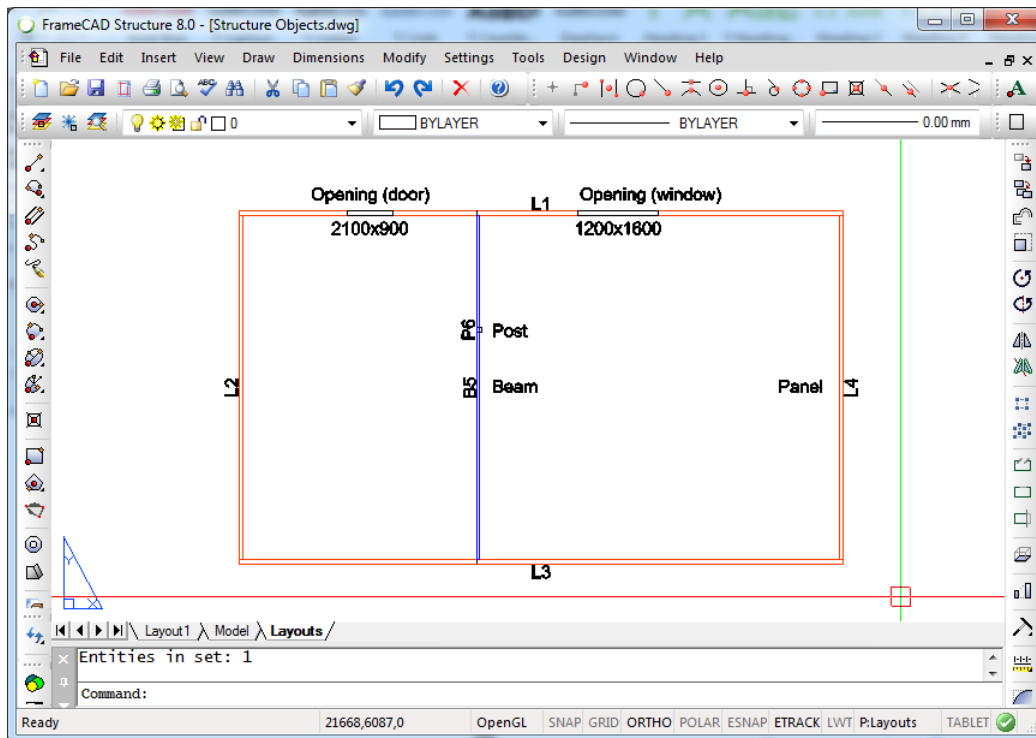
FrameCAD Structure 8.0 - [Structure Objects.dwg]

File Edit Insert View Draw Dimensions Modify Settings Tools Design Window Help

0

BYLAYER

BYLAYER

0.00 mm

Opening (door)

2100x900

L1

Opening (window)

1200x1600

P6

Post

L2

B5

Beam

Panel

L4

L3

Layout1 Model Layouts

Entities in set: 1

Command:

Ready 21668,6087,0 OpenGL SNAP GRID ORTHO POLAR ESNAP ETRACK LWT P:Layouts TABLET